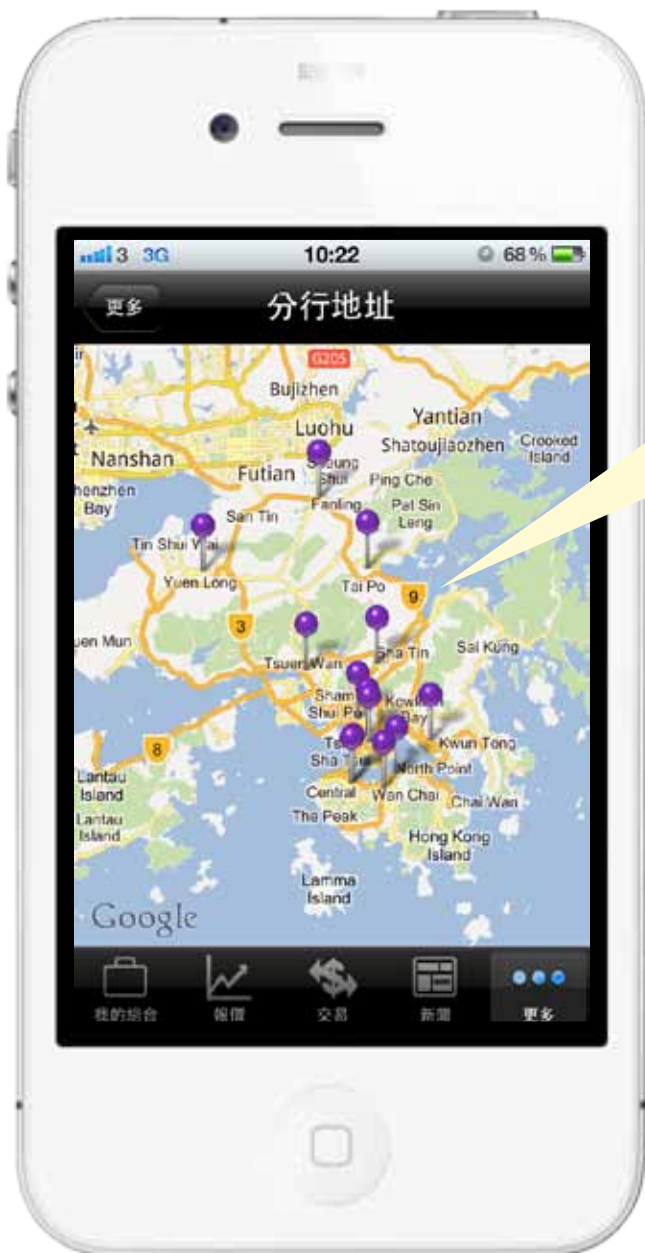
3 3G 10:22 68%

更多

分行地址

G205

Bujizhen

Yantian

Luohu

Shatoujiaozhen

Crooked Island

Nanshan

Futian

Sheung Shui

Ping Che

Shenzhen Bay

Fanling

Pat Sin Leng

San Tin

Tin Shui Wai

Yuen Long

Tai Po

9

3

Tuen Mun

Sha Tin

Sai Kung

Tsuen Wan

Sham Shui Po

Kowloon Bay

8

Tsim Sha Tsui

Kwun Tong

Lantau Island

North Point

Central

Wan Chai

Chai Wan

Lantau Island

The Peak

Hong Kong Island

Lamma Island

Google

我的組合

報價

交易

新聞

更多